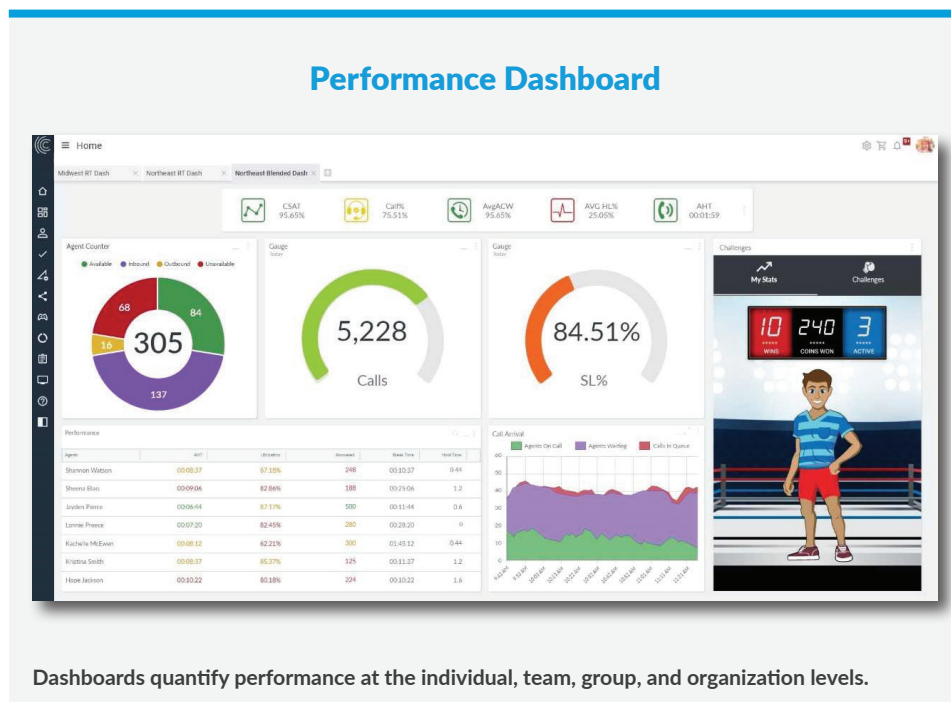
Performance Dashboard

Home

Midwest RT Dash | Northeast RT Dash | Northeast Blended Dash

CSAT 95.65% | Call% 75.51% | AvgACW 95.65% | AVG HL% 25.05% | AHT 00:01:59

Agent Counter

Available | Inbound | Outbound | Unavailable

68 | 84 | 16 | 305 | 137

Gauge
Today

5,228
Calls

Gauge
Today

84.51%
SL%

Challenges

My Stats | Challenges

10 WINS | 240 COINS WON | 3 ACTIVE

Performance

| Agent | AHT | Utilization | Answered | Break Time | Hold Time |
|---|---|---|---|---|---|
| Shannon Watson | 00:08:37 | 87.15% | 248 | 00:10:37 | 0.44 |
| Sheena Blais | 00:09:06 | 82.86% | 188 | 00:21:06 | 1.2 |
| Jayden Pierre | 00:06:44 | 87.57% | 500 | 00:11:44 | 0.6 |
| Lonnie Preece | 00:07:20 | 82.45% | 280 | 00:28:20 | 0 |
| Kachelle McEwan | 00:08:12 | 62.21% | 300 | 01:45:12 | 0.44 |
| Kristina Smith | 00:08:37 | 85.37% | 125 | 00:11:37 | 1.2 |
| Hope Jackson | 00:10:22 | 80.18% | 224 | 00:10:22 | 1.6 |

Call Arrival

Agents On Call | Agents Waiting | Calls In Queue

60 | 50 | 40 | 30 | 20 | 10 | 0

Dashboards quantify performance at the individual, team, group, and organization levels.